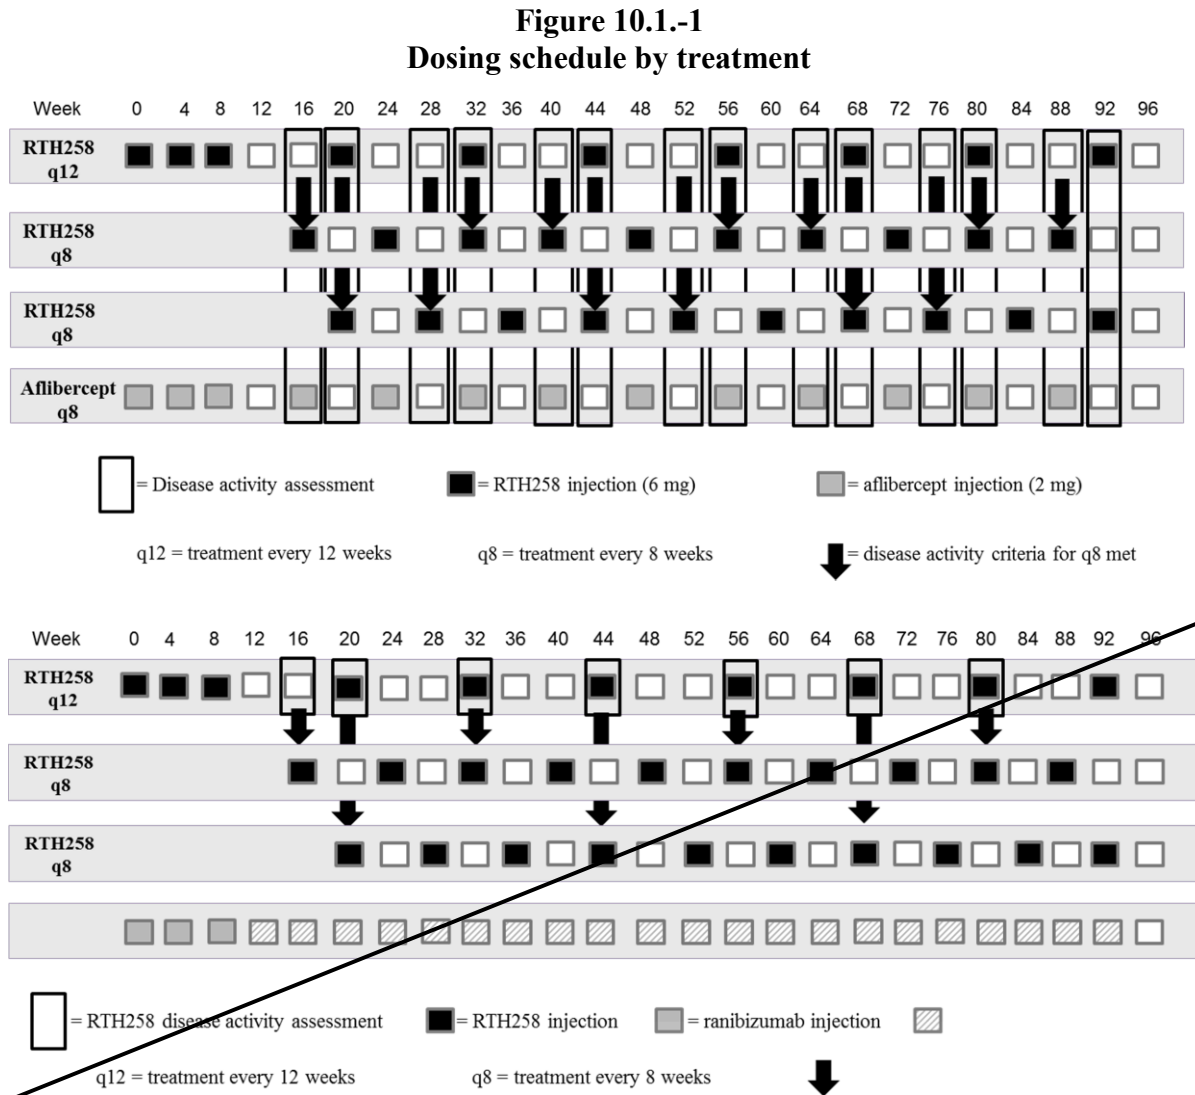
**Figure 10.1.-1**
**Dosing schedule by treatment**

Week 0 4 8 12 16 20 24 28 32 36 40 44 48 52 56 60 64 68 72 76 80 84 88 92 96

RTH258 q12

RTH258 q8

RTH258 q8

Aflibercept q8

= Disease activity assessment

= RTH258 injection (6 mg)

= aflibercept injection (2 mg)

q12 = treatment every 12 weeks

q8 = treatment every 8 weeks

= disease activity criteria for q8 met

Week 0 4 8 12 16 20 24 28 32 36 40 44 48 52 56 60 64 68 72 76 80 84 88 92 96

RTH258 q12

RTH258 q8

RTH258 q8

= RTH258 disease activity assessment

= RTH258 injection

= ranibizumab injection

q12 = treatment every 12 weeks

q8 = treatment every 8 weeks